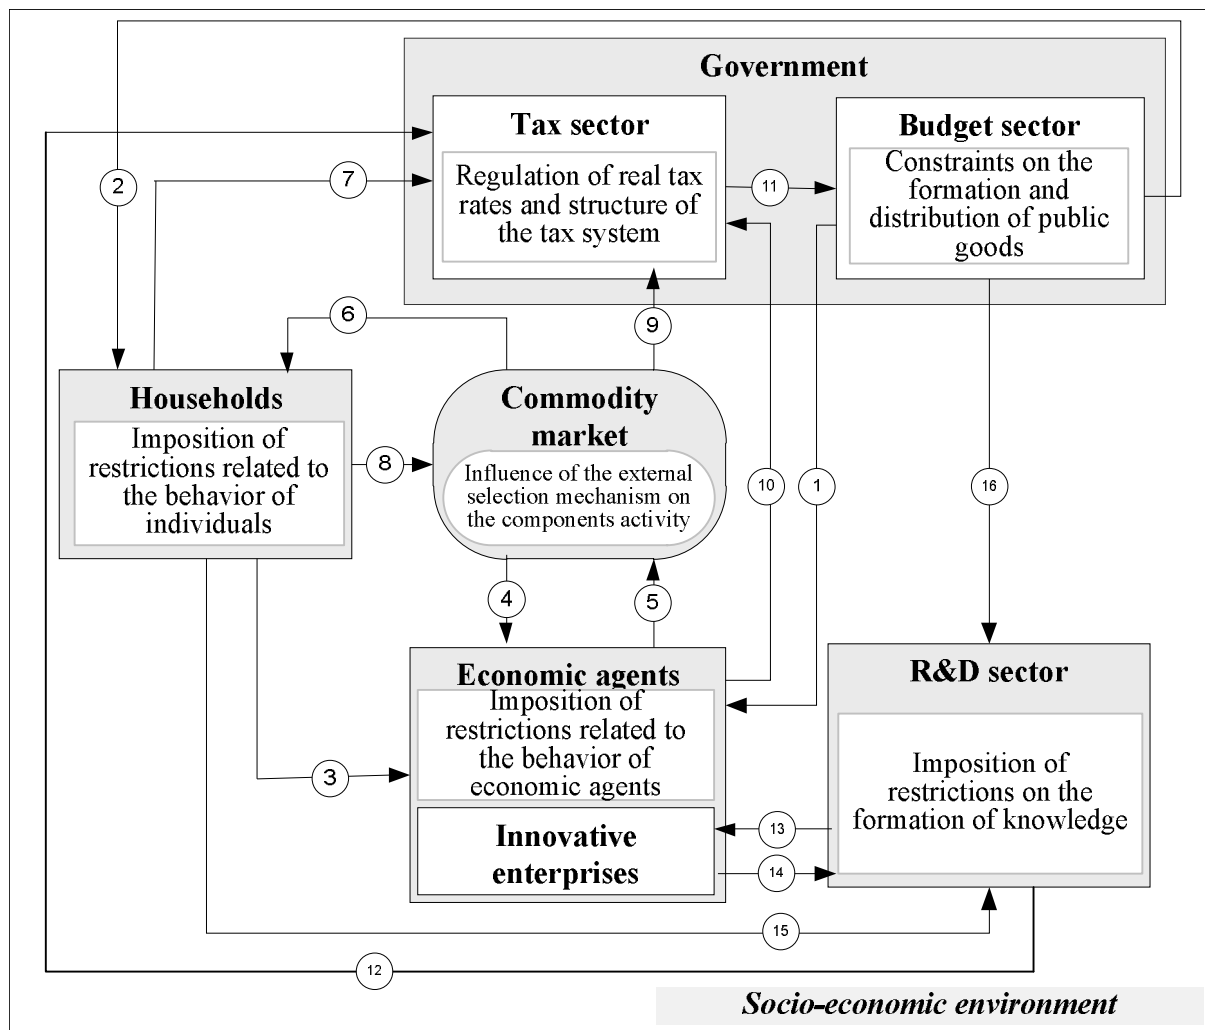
Government

Tax sector
Regulation of real tax rates and structure of the tax system

Budget sector
Constraints on the formation and distribution of public goods

2
7
11

6
9

Households
Imposition of restrictions related to the behavior of individuals

8

Commodity market
Influence of the external selection mechanism on the components activity

10
1
16

4
5

Economic agents
Imposition of restrictions related to the behavior of economic agents

Innovative enterprises

3

R&D sector
Imposition of restrictions on the formation of knowledge

13
14
15
12

Socio-economic environment